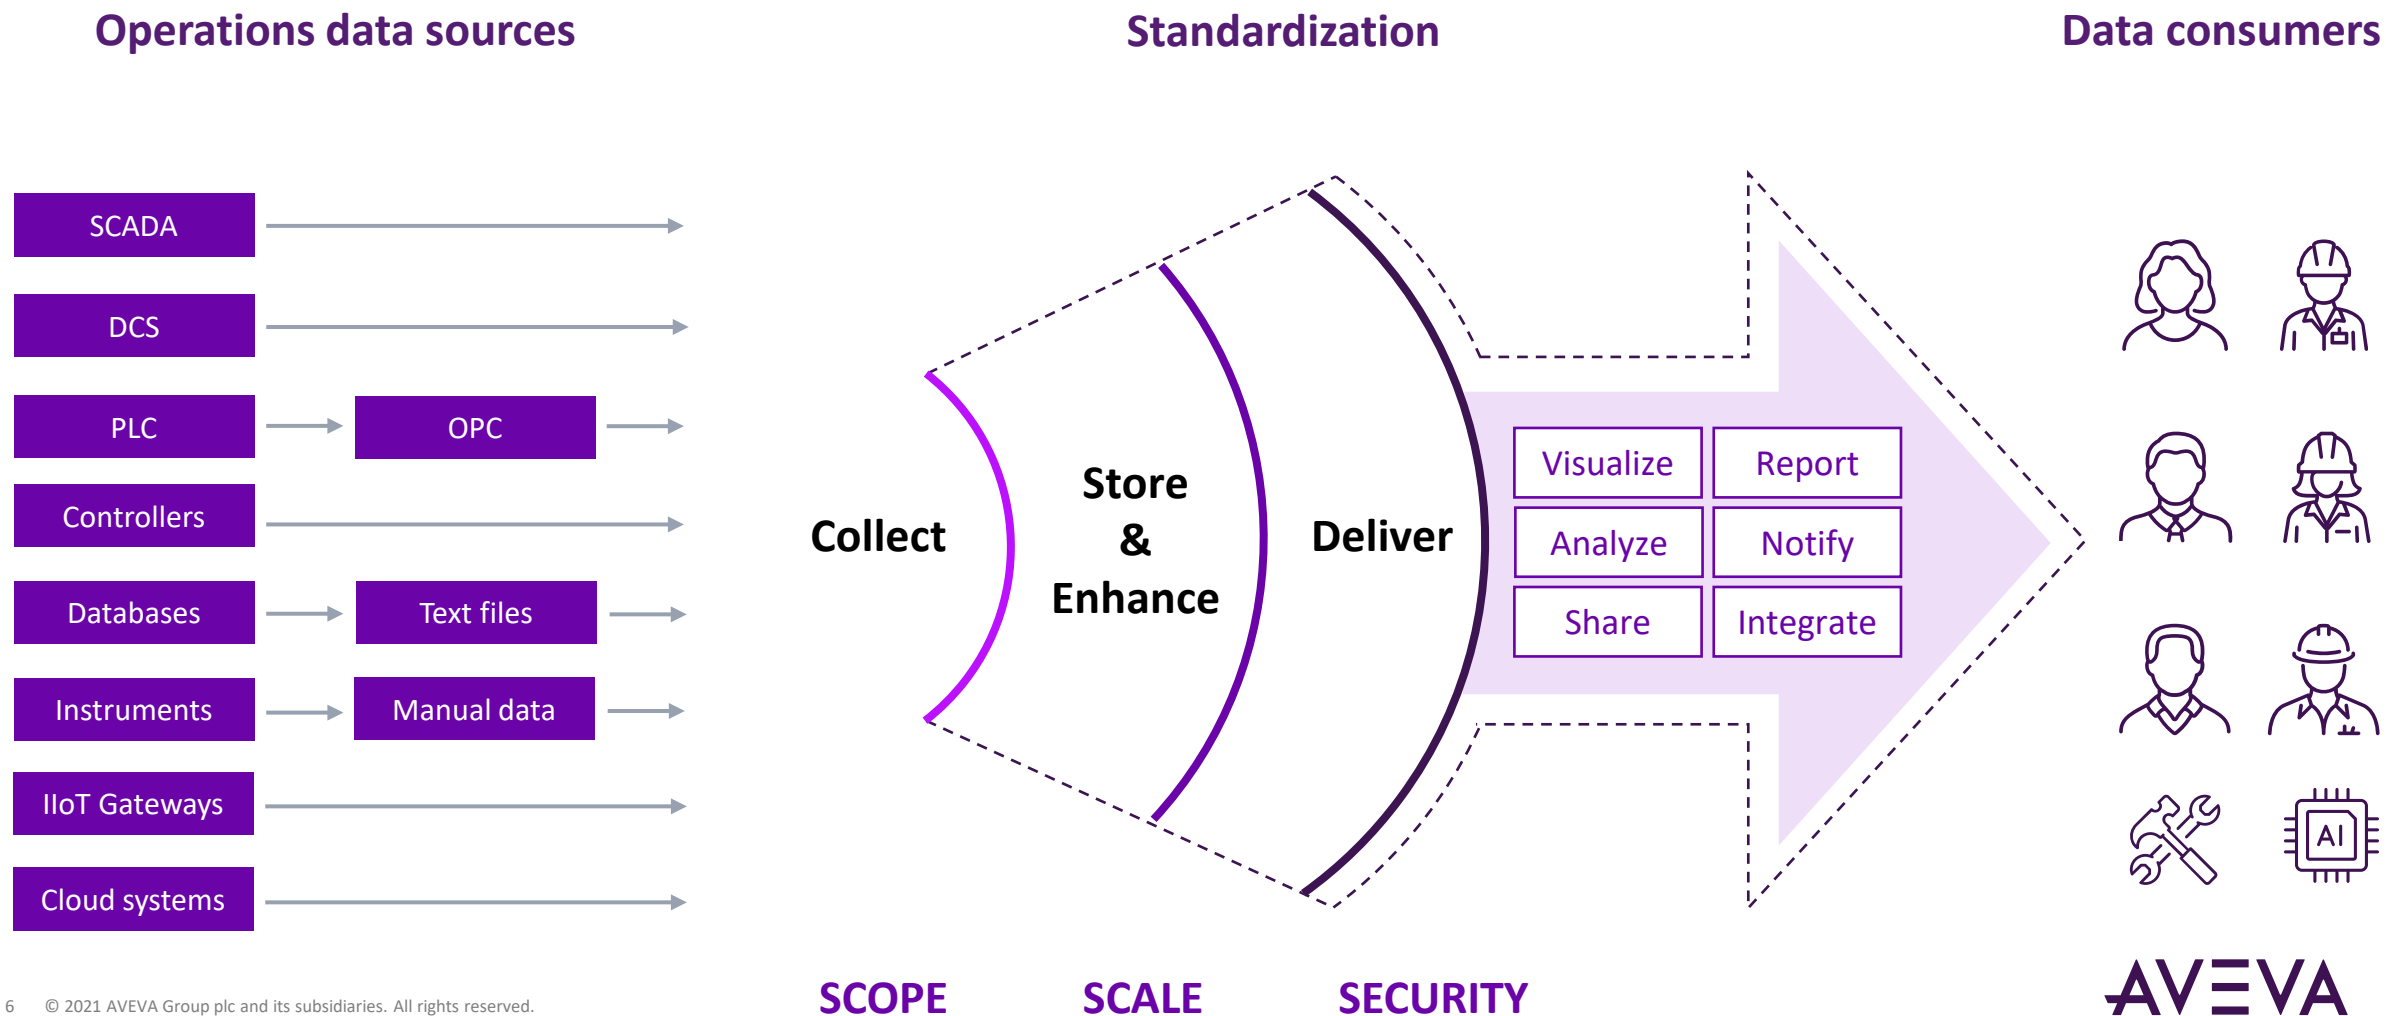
Operations data sources

Standardization

Data consumers

SCADA

DCS

PLC

OPC

Controllers

Databases

Text files

Instruments

Manual data

IIoT Gateways

Cloud systems

Collect

Store & Enhance

Deliver

Visualize

Report

Analyze

Notify

Share

Integrate

AI

6 © 2021 AVEVA Group plc and its subsidiaries. All rights reserved.

SCOPE

SCALE

SECURITY

AVEVA